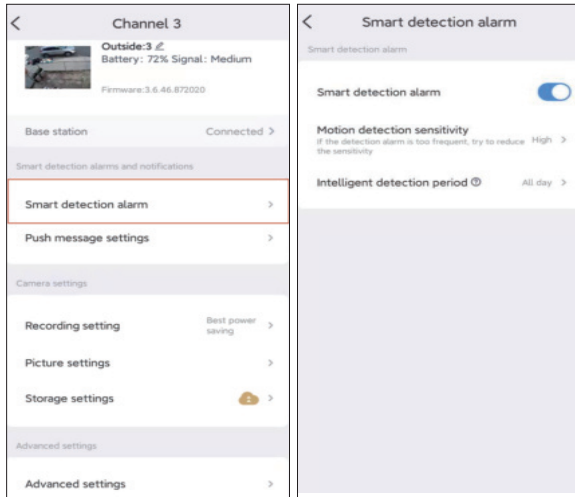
<

Channel 3

Outside:3

Battery: 72% Signal: Medium

Firmware:3.6.46.872020

Base station

Connected >

Smart detection alarms and notifications

Smart detection alarm >

Push message settings >

Camera settings

Recording setting

Best power saving >

Picture settings >

Storage settings >

Advanced settings

Advanced settings >

<

Smart detection alarm

Smart detection alarm

Smart detection alarm

Motion detection sensitivity

If the detection alarm is too frequent, try to reduce the sensitivity

High >

Intelligent detection period

All day >